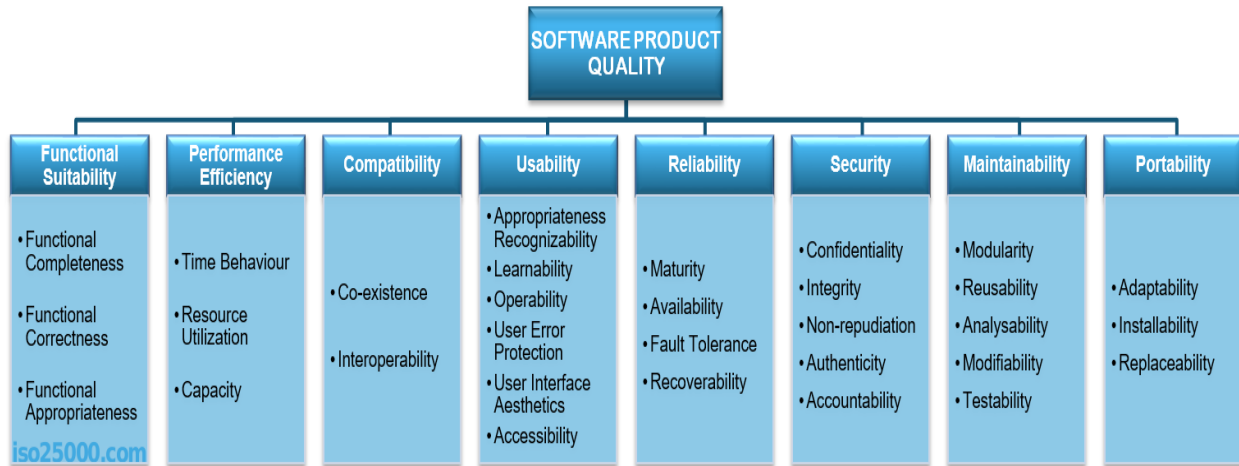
SOFTWARE PRODUCT QUALITY

Functional Suitability
• Functional Completeness
• Functional Correctness
• Functional Appropriateness

Performance Efficiency
• Time Behaviour
• Resource Utilization
• Capacity

Compatibility
• Co-existence
• Interoperability

Usability
• Appropriateness Recognizability
• Learnability
• Operability
• User Error Protection
• User Interface Aesthetics
• Accessibility

Reliability
• Maturity
• Availability
• Fault Tolerance
• Recoverability

Security
• Confidentiality
• Integrity
• Non-repudiation
• Authenticity
• Accountability

Maintainability
• Modularity
• Reusability
• Analysability
• Modifiability
• Testability

Portability
• Adaptability
• Installability
• Replaceability

iso25000.com